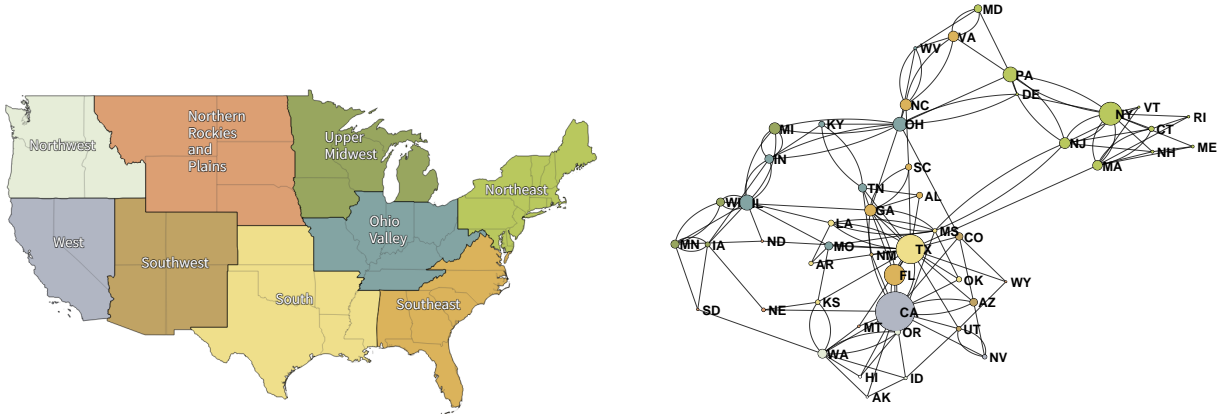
Northwest
Northern Rockies and Plains
Upper Midwest
Northeast
West
Southwest
Ohio Valley
South
Southeast

MD
VA
WV
PA
DE
NC
NY
VT
RI
CT
ME
NH
NJ
MA
OH
MI
KY
IN
SC
TN
AL
GA
WI
IL
LA
MS
CO
MN
IA
ND
MO
TX
AR
NM
FL
OK
WY
KS
AZ
SD
NE
CA
MT
OR
UT
NV
WA
HI
ID
AK